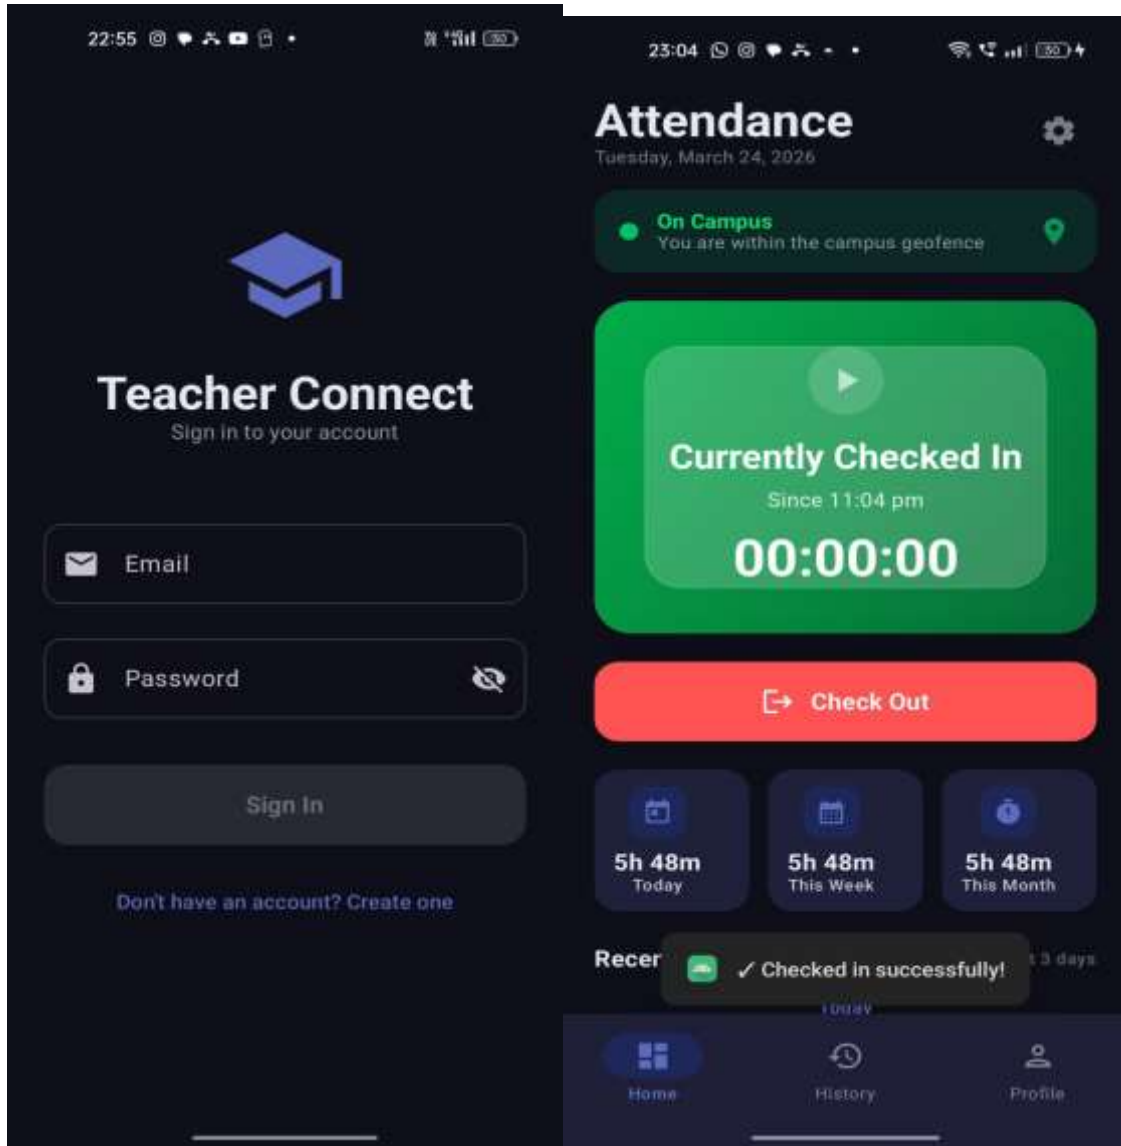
22:55

Teacher Connect
Sign in to your account

Email

Password

Sign In

Don't have an account? Create one

23:04

Attendance
Tuesday, March 24, 2026

On Campus
You are within the campus geofence

Currently Checked In
Since 11:04 pm
00:00:00

Check Out

5h 48m
Today

5h 48m
This Week

5h 48m
This Month

Recer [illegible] t 3 days

✓ Checked in successfully!

Today

Home
History
Profile